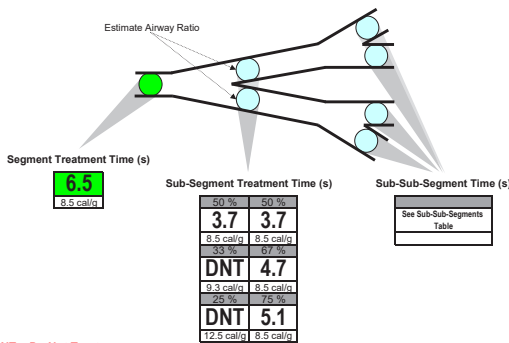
Estimate Airway Ratio

Segment Treatment Time (s)

6.5
8.5 cal/g

Sub-Segment Treatment Time (s)

| 50 % | 50 % |
|---|---|
| 3.7 | 3.7 |
| 8.5 cal/g | 8.5 cal/g |
| 33 % | 67 % |
| DNT | 4.7 |
| 9.3 cal/g | 8.5 cal/g |
| 25 % | 75 % |
| DNT | 5.1 |
| 12.5 cal/g | 8.5 cal/g |

Sub-Sub-Segment Time (s)

See Sub-Sub-Segments Table